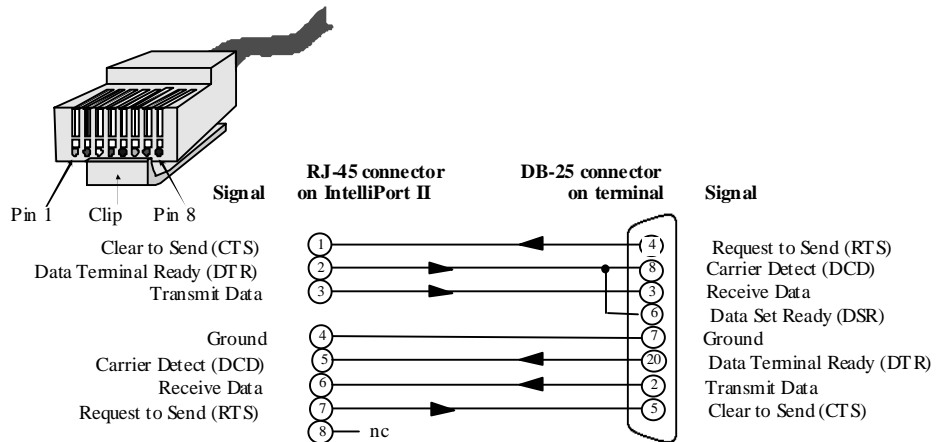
Pin 1 Clip Pin 8

Signal

RJ-45 connector on IntelliPort II

DB-25 connector on terminal

Signal

Clear to Send (CTS) 1 4 Request to Send (RTS)
Data Terminal Ready (DTR) 2 8 Carrier Detect (DCD)
Transmit Data 3 3 Receive Data
6 Data Set Ready (DSR)
Ground 4 7 Ground
Carrier Detect (DCD) 5 20 Data Terminal Ready (DTR)
Receive Data 6 2 Transmit Data
Request to Send (RTS) 7 5 Clear to Send (CTS)
8 nc